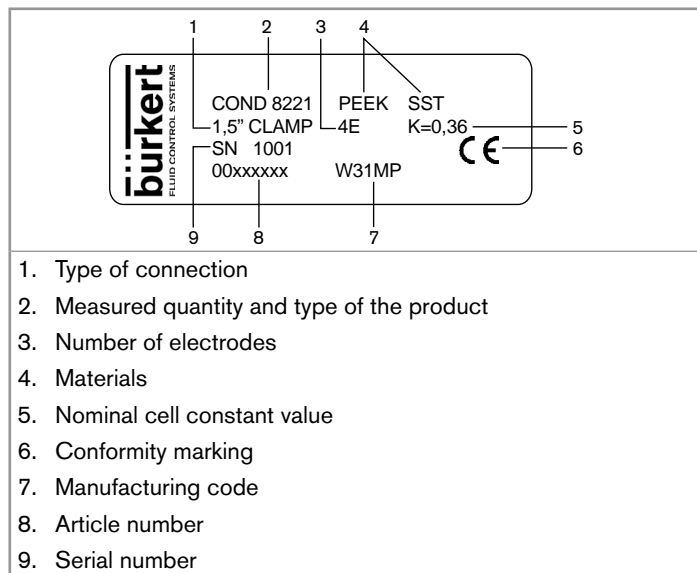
1 2 3 4

bürkert FLUID CONTROL SYSTEMS

COND 8221 PEEK SST
1,5" CLAMP 4E K=0,36 5
SN 1001 CE 6
00xxxxxx W31MP

9 8 7

1. Type of connection
2. Measured quantity and type of the product
3. Number of electrodes
4. Materials
5. Nominal cell constant value
6. Conformity marking
7. Manufacturing code
8. Article number
9. Serial number